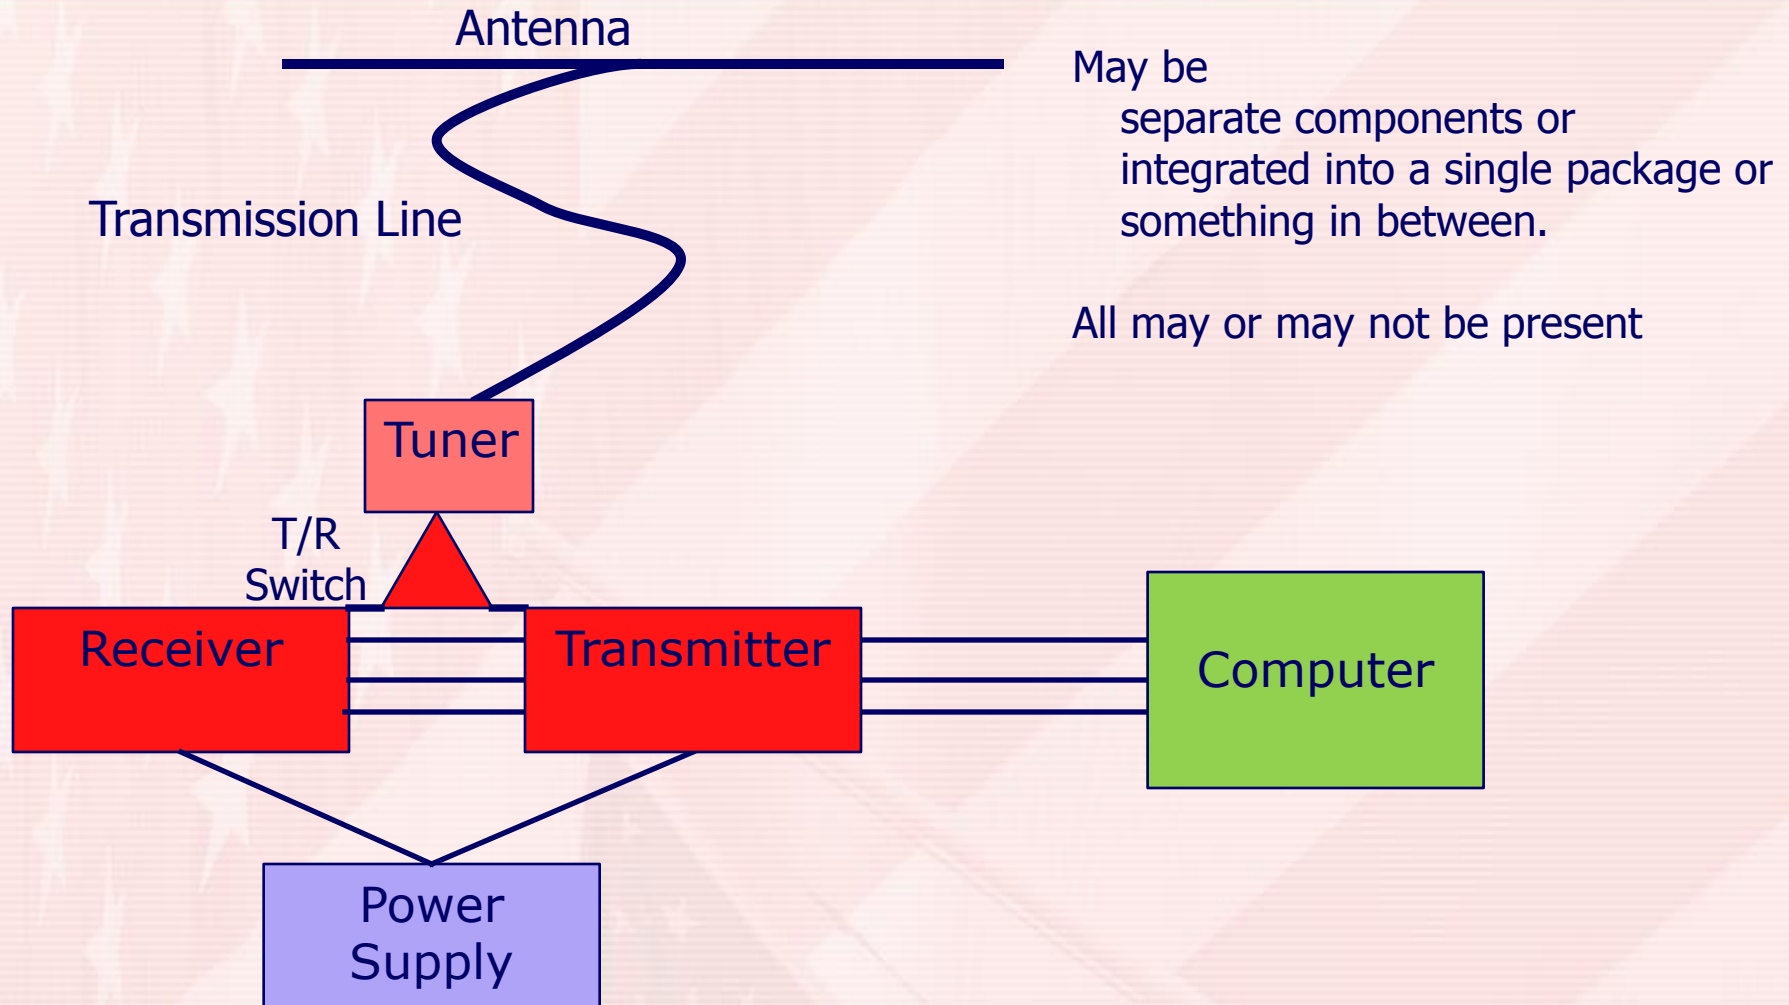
Antenna

Transmission Line

May be
separate components or
integrated into a single package or
something in between.

All may or may not be present

Tuner

T/R
Switch

Receiver

Transmitter

Computer

Power
Supply